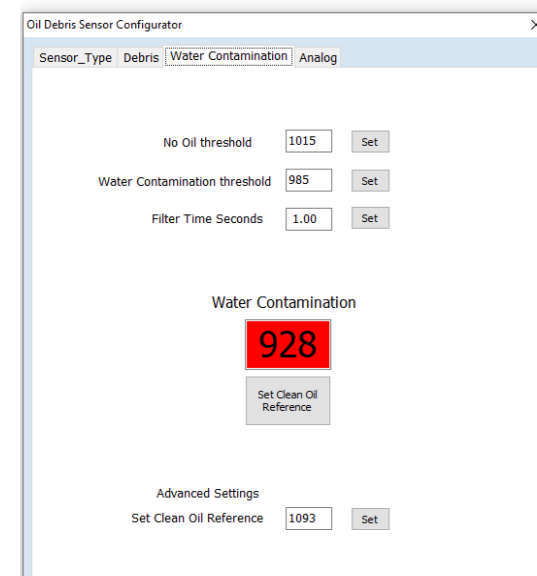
Oil Debris Sensor Configurator

Sensor_Type | Debris | Water Contamination | Analog

No Oil threshold 1015 Set

Water Contamination threshold 985 Set

Filter Time Seconds 1.00 Set

Water Contamination

928

Set Clean Oil Reference

Advanced Settings

Set Clean Oil Reference 1093 Set